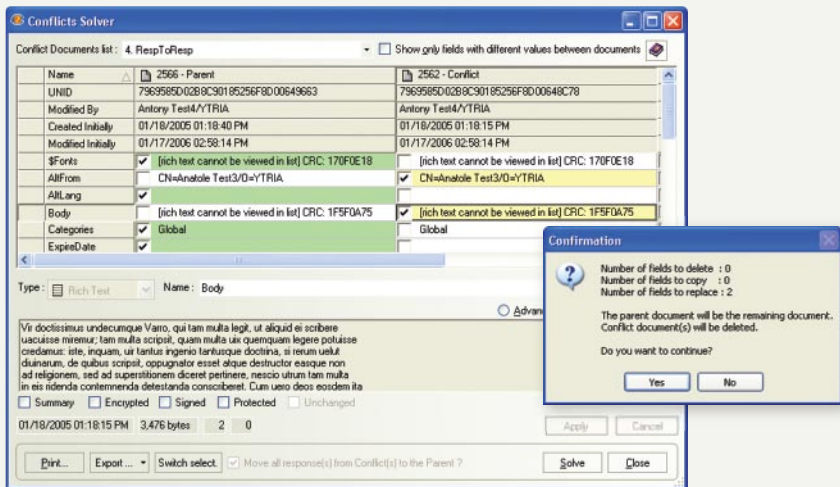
Conflicts Solver

Conflict Documents list : 4. RespToResp

Show only fields with different values between documents

| Name | 2566 - Parent | 2562 - Conflict |
|---|---|---|
| UNID | 7969585D02B8C90185256F8D00649663 | 7969585D02B8C90185256F8D00648C78 |
| Modified By | Antony Test4/YTRIA | Antony Test4/YTRIA |
| Created Initially | 01/18/2005 01:18:40 PM | 01/18/2005 01:18:15 PM |
| Modified Initially | 01/17/2006 02:58:14 PM | 01/17/2006 02:58:14 PM |
| $Fonts | [rich text cannot be viewed in list] CRC: 170F0E18 | [rich text cannot be viewed in list] CRC: 170F0E18 |
| AltFrom | CN=Anatole Test3/O=YTRIA | CN=Anatole Test3/O=YTRIA |
| AltLang | | |
| Body | [rich text cannot be viewed in list] CRC: 1F5F0A75 | [rich text cannot be viewed in list] CRC: 1F5F0A75 |
| Categories | Global | Global |
| ExpireDate | | |

Type : Rich Text

Name : Body

Advan

Vir doctissimus undecumque Varro, qui tam multa legit, ut aliquid ei scribere uacuisse miremur; tam multa scripsit, quam multa uix quemquam legere potuisse credamus: iste, inquam, uir tantus ingenio tantusque doctrina, si rerum uelut diuinarum, de quibus scripsit, oppugnator esset atque destructor easque non ad religionem, sed ad superstitionem diceret pertinere, nescio utrum tam multa in eis ridenda contemnenda detestanda conscriberet. Cum uero deos eosdem ita

Summary Encrypted Signed Protected Unchanged

01/18/2005 01:18:15 PM 3,476 bytes 2 0

Apply Cancel

Print... Export ... Switch select. Move all response(s) from Conflict(s) to the Parent ?

Solve Close

Confirmation

Number of fields to delete : 0
Number of fields to copy : 0
Number of fields to replace : 2

The parent document will be the remaining document.
Conflict document(s) will be deleted.

Do you want to continue?

Yes No